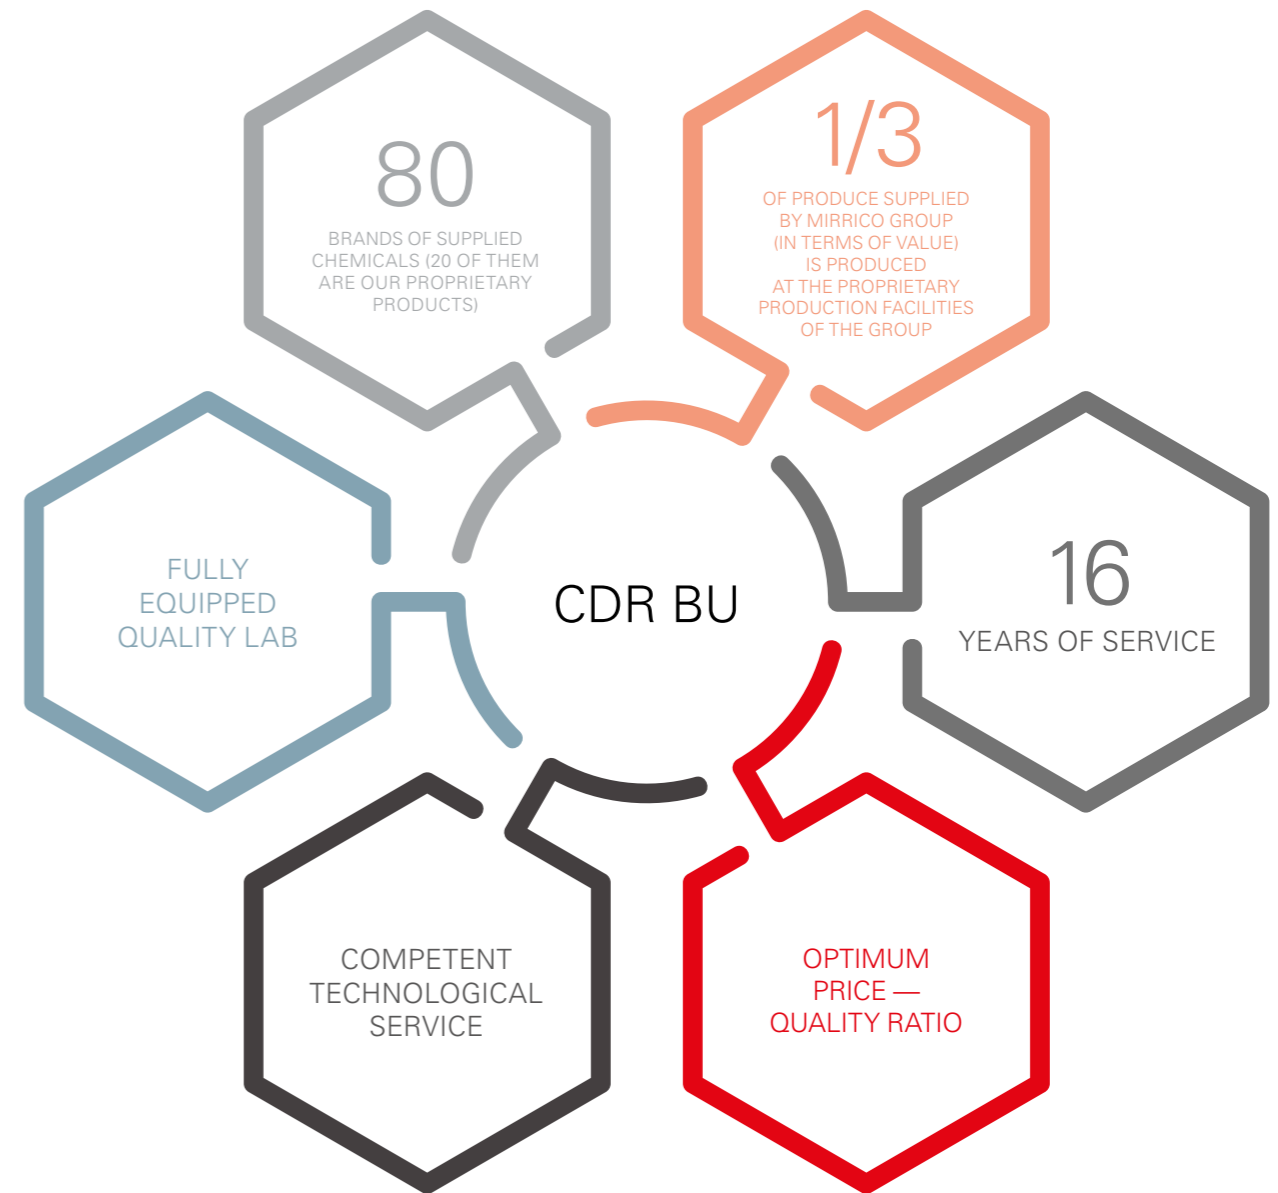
80

BRANDS OF SUPPLIED CHEMICALS (20 OF THEM ARE OUR PROPRIETARY PRODUCTS)

1/3

OF PRODUCE SUPPLIED BY MIRRICO GROUP (IN TERMS OF VALUE) IS PRODUCED AT THE PROPRIETARY PRODUCTION FACILITIES OF THE GROUP

FULLY EQUIPPED QUALITY LAB

CDR BU

16

YEARS OF SERVICE

COMPETENT TECHNOLOGICAL SERVICE

OPTIMUM PRICE — QUALITY RATIO